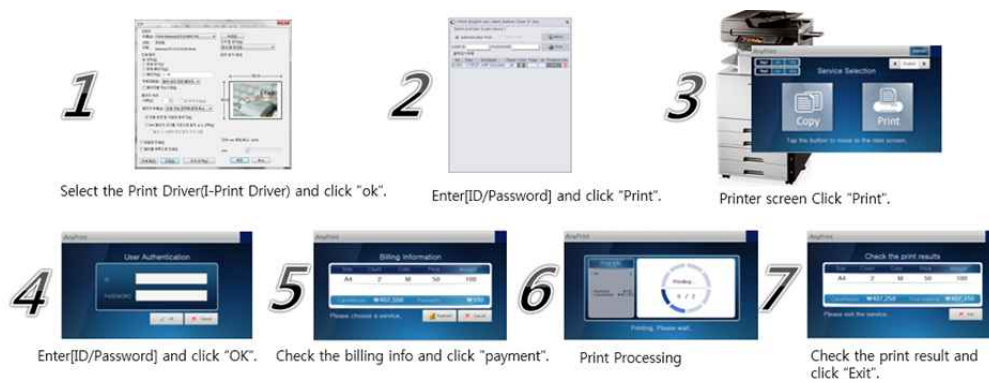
1

Select the Print Driver(I-Print Driver) and click "ok".

2

Enter[ID/Password] and click "Print".

3

Service Selection

Copy

Print

Printer screen Click "Print".

4

User Authentication

Enter[ID/Password] and click "OK".

5

Billing Information

| Size | Count | Color | Price | Amount |
|---|---|---|---|---|
| A4 | 2 | M | 50 | 100 |

Please choose a service.

Check the billing info and click "payment".

6

Printing

1 / 2

Printing, Please wait.

Print Processing

7

Check the print results

| Size | Count | Color | Price | Amount |
|---|---|---|---|---|
| A4 | 2 | M | 50 | 100 |

Please exit the service.

Check the print result and click "Exit".